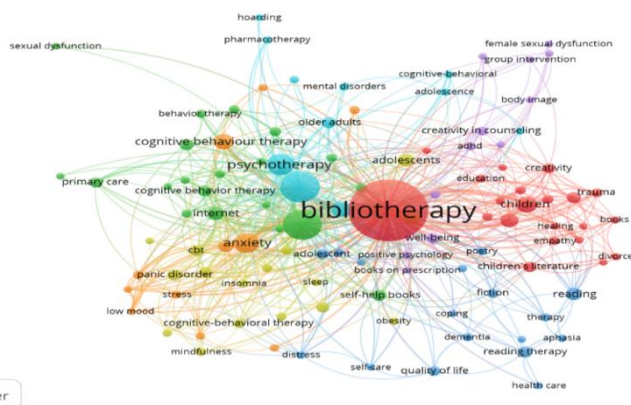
hoarding
pharmacotherapy
sexual dysfunction
female sexual dysfunction
group intervention
cognitive-behavioral
mental disorders
adolescence
body image
behavior therapy
older adults
creativity in counseling
cognitive behaviour therapy
adhd
psychotherapy
adolescents
creativity
education
trauma
primary care
cognitive behavior therapy
children
bibliotherapy
books
internet
healing
empathy
anxiety
well-being
cbt
adolescent
positive psychology
poetry
divorce
panic disorder
books on prescription
children's literature
sleep
insomnia
stress
self-help books
fiction
reading
low mood
obesity
coping
therapy
cognitive-behavioral therapy
dementia
aphasia
mindfulness
distress
reading therapy
self-care
quality of life
health care
er